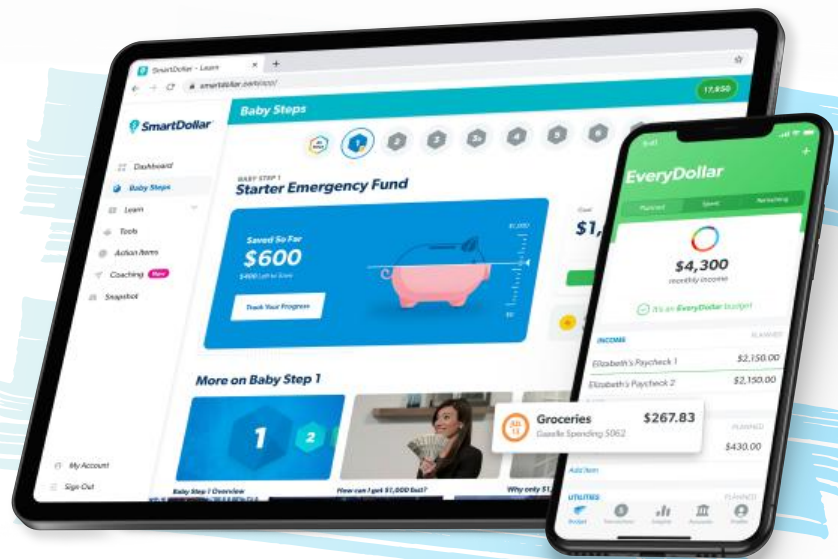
SmartDollar – Learn

smartdollar.com/app/

17,950

SmartDollar

Dashboard

Baby Steps

Learn

Tools

Action Items

Coaching New

Snapshot

My Account

Sign Out

Baby Steps

1 2 3 4 5 6

BABY STEP 1

Starter Emergency Fund

Saved So Far

$600

$400 Left to Save

Track Your Progress

$1,000

$0

Goal

$1,

More on Baby Step 1

1 2

Baby Step 1 Overview

How can I get $1,000 fast?

Why only $1,

EveryDollar

Planned Spent Remaining

$4,300

monthly income

It's an EveryDollar budget

INCOME PLANNED

Elizabeth's Paycheck 1 $2,150.00

Elizabeth's Paycheck 2 $2,150.00

Groceries $267.83

Gazelle Spending $062

PLANNED

$430.00

Add Item

UTILITIES PLANNED

Budget Transactions Insights Accounts Profile